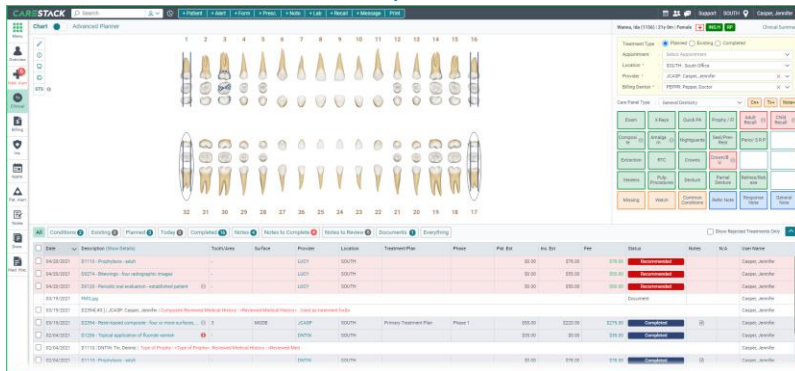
CARESTACK
Search
+ Patient + Alert + Form + Presc. + Note + Lab + Recall + Message Print
Support SOUTH Casper, Jennifer
Chart Advanced Planner
Wanna, Ida (1106) | 37y 9m | Female
Clinical Summa
Menu
Overview
Med. Alert
Clinical
Billing
Ins.
Appts
Pat. Alert
Notes
Docs
Med. Hist.
1 2 3 4 5 6 7 8 9 10 11 12 13 14 15 16
32 31 30 29 28 27 26 25 24 23 22 21 20 19 18 17
Treatment Type Planned Existing Completed
Appointment Select Appointment
Location SOUTH - South Office
Provider JCASP, Casper, Jennifer
Billing Doctor PEPPR, Pepper, Doctor
Care Panel Type General Dentistry
Exam
X-Rays
Quick Pill
Prophy / Fl
Adult Recall
Child Recall
Composite
Amalgam
Nightguard
Seal/Prev Rest
Perio/ SRP
Extraction
RTC
Crowns
Crown/Bridge
Veneers
Pulp Procedures
Denture
Partial Denture
Relines/Reb ase
Missing
Watch
Common Conditions
Refer Note
Required Note
General Note
All Conditions Existing Planned Today Completed Notes Notes to Complete Notes to Review Documents Everything
Show Rejected Treatments Only

| | Date | Description (Show Details) | Tooth/Area | Surface | Provider | Location | Treatment Plan | Phase | Pat. Est | Ins. Est | Fee | Status | Notes | N/A | User Name |
|---|---|---|---|---|---|---|---|---|---|---|---|---|---|---|---|
| | 04/28/2021 | D1110 - Prophylaxis - adult | | | LUCY | SOUTH | | | $0.00 | $78.00 | $78.00 | Recommended | | | Casper, Jennifer |
| | 04/28/2021 | D0274 - Bitewings - four radiographic images | | | LUCY | SOUTH | | | $0.00 | $55.00 | $55.00 | Recommended | | | Casper, Jennifer |
| | 04/28/2021 | D0120 - Periodic oral evaluation - established patient | | | LUCY | SOUTH | | | $0.00 | $35.00 | $35.00 | Recommended | | | Casper, Jennifer |
| | 03/19/2021 | PMS.jpg | | | | | | | | | | Document | | | Casper, Jennifer |
| | 03/19/2021 | E2S46 (#3) JCASP, Casper, Jennifer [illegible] | | | | | | | | | | | | | |
| | 03/19/2021 | D2394 - Resin-based composite - four or more surfaces... | 3 | MODB | JCASP | SOUTH | Primary Treatment Plan | Phase 1 | $55.00 | $220.00 | $275.00 | Completed | | | Casper, Jennifer |
| | 02/04/2021 | D1206 - Topical application of fluoride varnish | | | SMITH | SOUTH | | | $35.00 | $0.00 | $35.00 | Completed | | | Casper, Jennifer |
| | 02/04/2021 | SMITH Tin, Deena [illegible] | | | | | | | | | | | | | |
| | 02/04/2021 | D1110 - Prophylaxis - adult | | | SMITH | SOUTH | | | $0.00 | $78.00 | $78.00 | Completed | | | Casper, Jennifer |